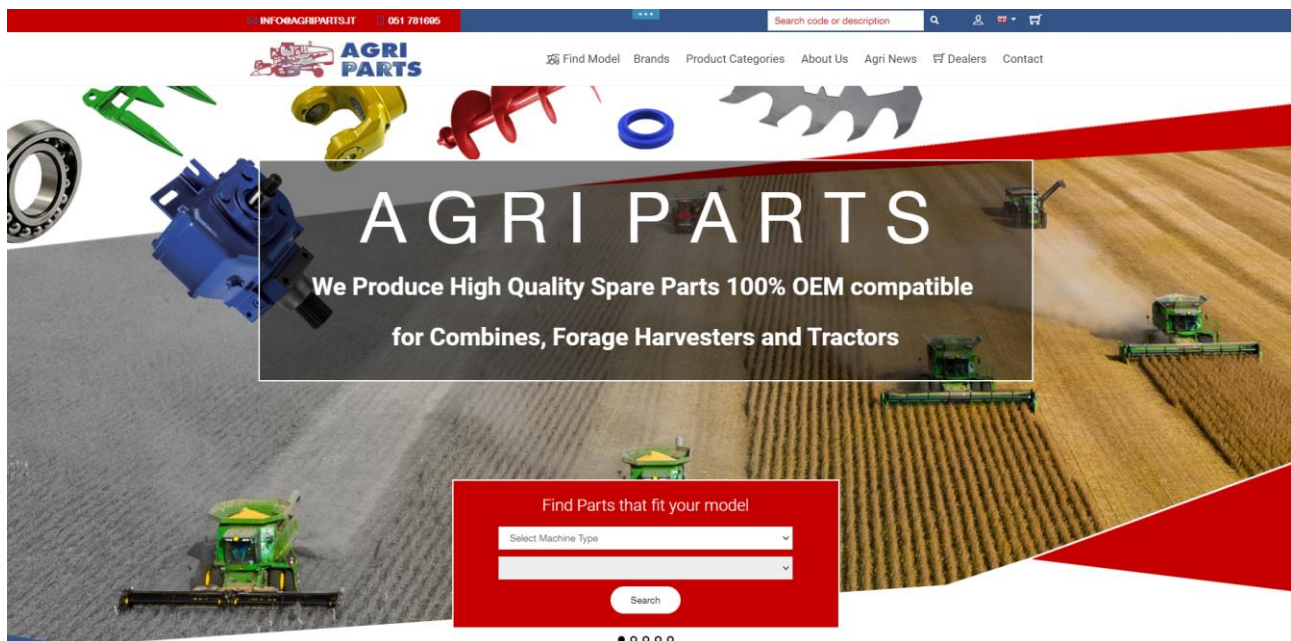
INFO@AGRIPARTS.IT 051 781695

Search code or description

AGRI PARTS

Find Model Brands Product Categories About Us Agri News Dealers Contact

AGRI PARTS

We Produce High Quality Spare Parts 100% OEM compatible

for Combines, Forage Harvesters and Tractors

Find Parts that fit your model

Select Machine Type

Search